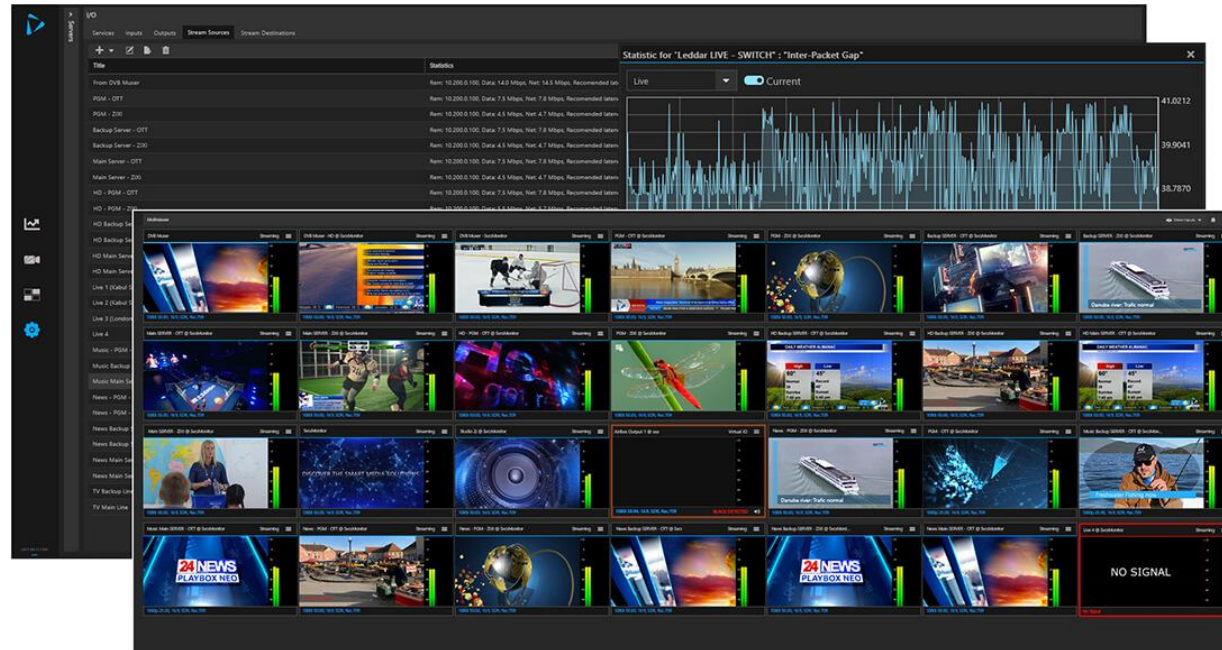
I/O

Servers

Services Inputs Outputs Stream Sources Stream Destinations

| Title | Statistics |
|---|---|
| From DVB Muxer | Rem: 10.200.0.100, Data: 14.0 Mbps, Net: 14.5 Mbps, Recomended laten |
| PGM - OTT | Rem: 10.200.0.100, Data: 7.5 Mbps, Net: 7.8 Mbps, Recomended laten |
| PGM - Z00 | Rem: 10.200.0.100, Data: 4.5 Mbps, Net: 4.7 Mbps, Recomended laten |
| Backup Server - OTT | Rem: 10.200.0.100, Data: 7.5 Mbps, Net: 7.8 Mbps, Recomended laten |
| Backup Server - Z00 | Rem: 10.200.0.100, Data: 4.5 Mbps, Net: 4.7 Mbps, Recomended laten |
| Main Server - OTT | Rem: 10.200.0.100, Data: 7.5 Mbps, Net: 7.8 Mbps, Recomended laten |
| Main Server - Z00 | Rem: 10.200.0.100, Data: 4.5 Mbps, Net: 4.7 Mbps, Recomended laten |
| HD - PGM - OTT | Rem: 10.200.0.100, Data: 7.5 Mbps, Net: 7.8 Mbps, Recomended laten |
| HD - PGM - Z00 | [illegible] |
| HD Backup Se | |
| HD Backup Se | |
| HD Main Serv | |
| HD Main Serv | |
| Live 1 (Kabul S | |
| Live 2 (Kabul S | |
| Live 3 (London | |
| Live 4 | |
| Music - PGM - | |
| Music Backup | |
| Music Main Se | |
| News - PGM - | |
| News - PGM - | |
| News Backup S | |
| News Backup S | |
| News Main Se | |
| News Main Se | |
| TV Backup Li | |
| TV Main Line | |

Statistic for "Leddar LIVE - SWITCH" : "Inter-Packet Gap"

Live

Current

41.0212

39.9041

38.7870

Multiviewer

DVB Muxer Streaming
DVB Muxer - HD @ SecMonitor Streaming
DVB Muxer - Z00 @ SecMonitor Streaming
PGM - OTT @ SecMonitor Streaming
PGM - Z00 @ SecMonitor Streaming
Backup SERVER - OTT @ SecMonitor Streaming
Backup SERVER - Z00 @ SecMonitor Streaming
Danube river: Trafic normal

Main SERVER - OTT @ SecMonitor Streaming
Main SERVER - Z00 @ SecMonitor Streaming
HD - PGM - OTT @ SecMonitor Streaming
HD - PGM - Z00 @ SecMonitor Streaming
HD Backup SERVER - OTT @ SecMonitor Streaming
DAILY WEATHER ALMANAC
High Low
HD Backup SERVER - Z00 @ SecMonitor Streaming
HD Main SERVER - OTT @ SecMonitor Streaming
DAILY WEATHER ALMANAC

Main SERVER - Z00 @ SecMonitor Streaming
SecMonitor
DISCOVER THE SMART MEDIA SOLUTIONS
Studio 2I @ SecMonitor Streaming
Airbox Output 1 @ xxx Virtual IO
BLACK DETECTED
News - PGM - Z00 @ SecMonitor Streaming
Danube river: Trafic normal
PGM - OTT @ SecMonitor Streaming
Music Backup SERVER - OTT @ SecMonitor Streaming
Freshwater Fishing now

Music Main SERVER - OTT @ SecMonitor Streaming
24 NEWS PLAYBOX NEO
News - PGM - OTT @ SecMonitor Streaming
News - PGM - Z00 @ SecMonitor Streaming
News Backup SERVER - OTT @ Sec Streaming
News Backup SERVER - Z00 Streaming
24 NEWS PLAYBOX NEO
News Main SERVER - OTT @ SecMonitor Streaming
Live 4 @ SecMonitor
NO SIGNAL
No Signal